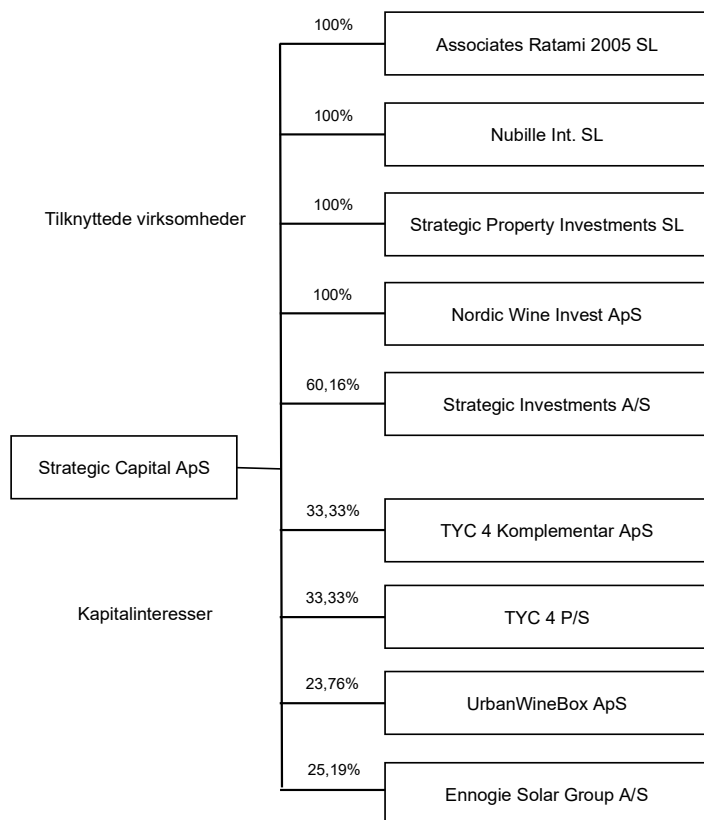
Tilknyttede virksomheder

100%
Associates Ratami 2005 SL

100%
Nubille Int. SL

100%
Strategic Property Investments SL

100%
Nordic Wine Invest ApS

60,16%
Strategic Investments A/S

Strategic Capital ApS

Kapitalinteresser

33,33%
TYC 4 Komplementar ApS

33,33%
TYC 4 P/S

23,76%
UrbanWineBox ApS

25,19%
Ennogie Solar Group A/S